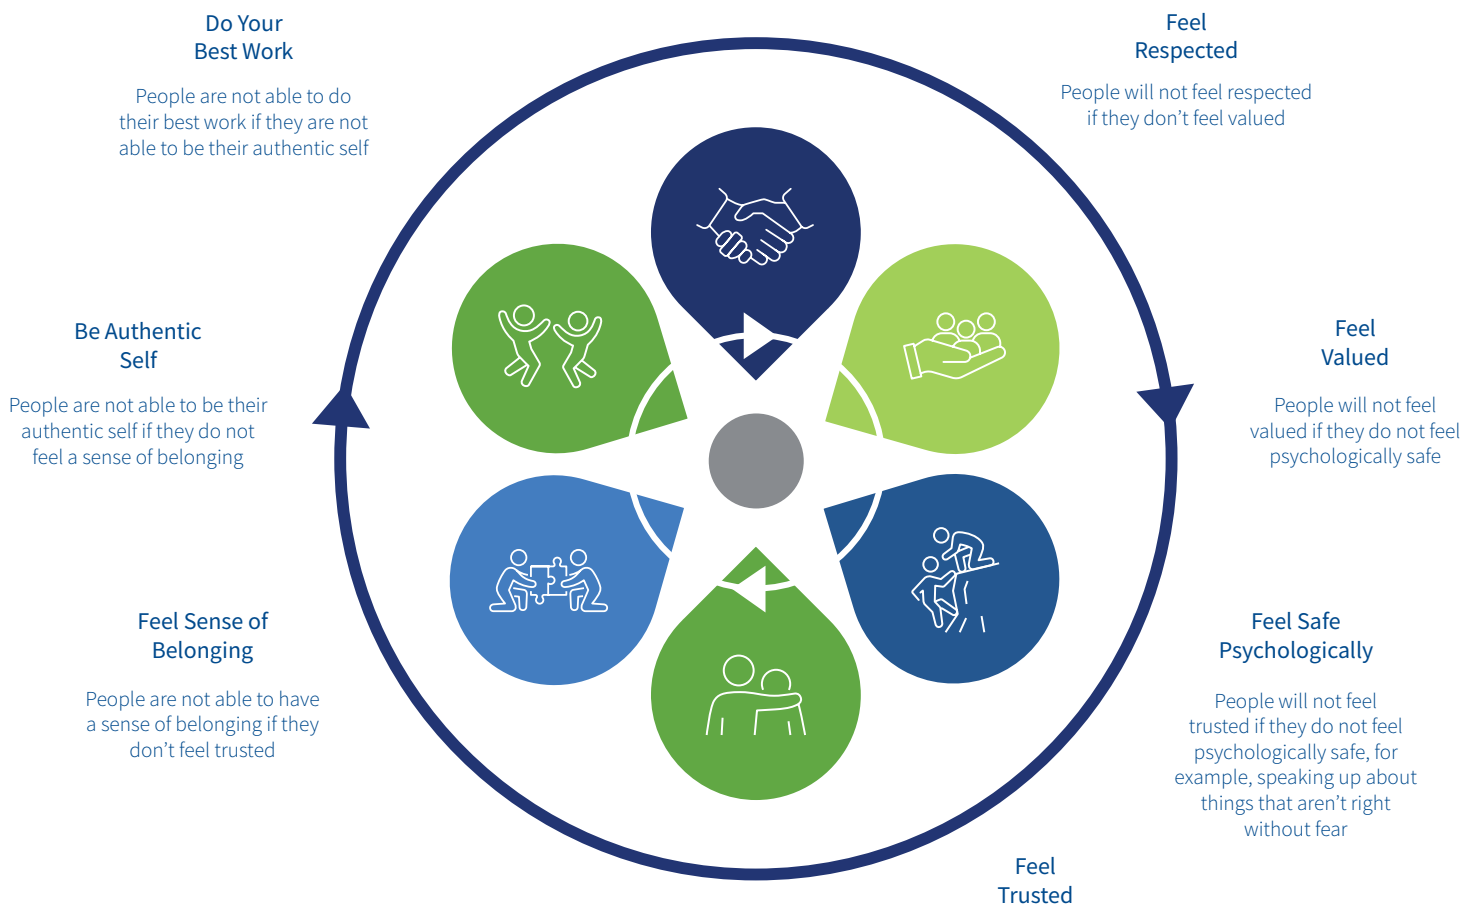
Do Your Best Work

People are not able to do their best work if they are not able to be their authentic self

Feel Respected

People will not feel respected if they don't feel valued

Be Authentic Self

People are not able to be their authentic self if they do not feel a sense of belonging

Feel Valued

People will not feel valued if they do not feel psychologically safe

Feel Sense of Belonging

People are not able to have a sense of belonging if they don't feel trusted

Feel Safe Psychologically

People will not feel trusted if they do not feel psychologically safe, for example, speaking up about things that aren't right without fear

Feel Trusted